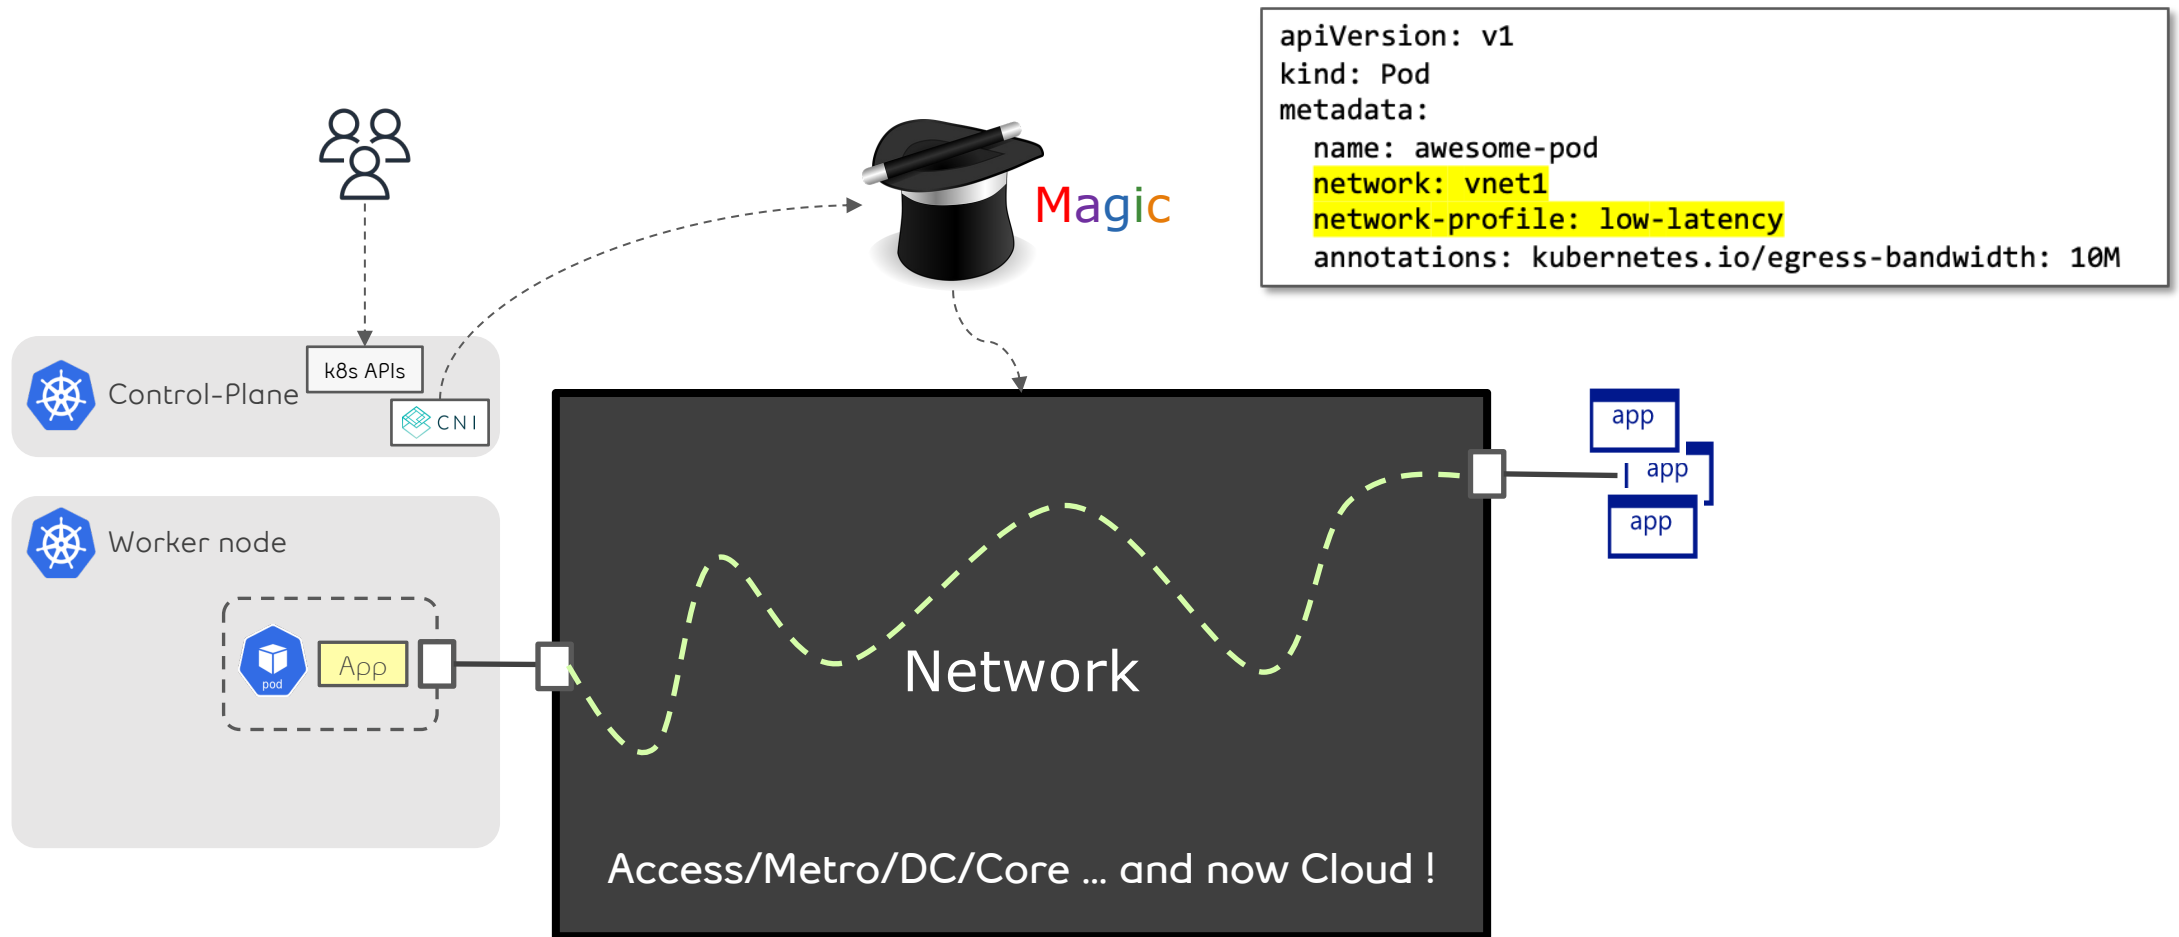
apiVersion: v1
kind: Pod
metadata:
  name: awesome-pod
  network: vnet1
  network-profile: low-latency
  annotations: kubernetes.io/egress-bandwidth: 10M

Magic

k8s APIs

Control-Plane

CNI

Worker node

pod

App

Network

app

app

app

Access/Metro/DC/Core … and now Cloud !